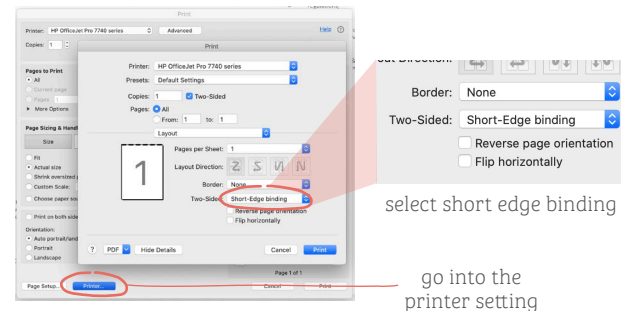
Print

Printer: HP OfficeJet Pro 7740 series
Advanced
Help
Copies: 1

Pages to Print
All
Current page
Pages: 1
More Options

Page Sizing & Handling
Size
Fit
Actual size
Shrink oversized pages
Custom Scale:
Choose paper source
Print on both sides
Orientation:
Auto portrait/landscape
Portrait
Landscape

Print

Printer: HP OfficeJet Pro 7740 series
Presets: Default Settings
Copies: 1 Two-Sided
Pages: All
From: 1 to: 1
Layout
1
Pages per Sheet: 1
Layout Direction:
Border: None
Two-Sided: Short-Edge binding
Reverse page orientation
Flip horizontally
?
PDF
Hide Details
Cancel
Print

Page 1 of 1
Page Setup...
Printer...
Cancel
Print

Layout Direction:
Border: None
Two-Sided: Short-Edge binding
Reverse page orientation
Flip horizontally

select short edge binding

go into the printer setting